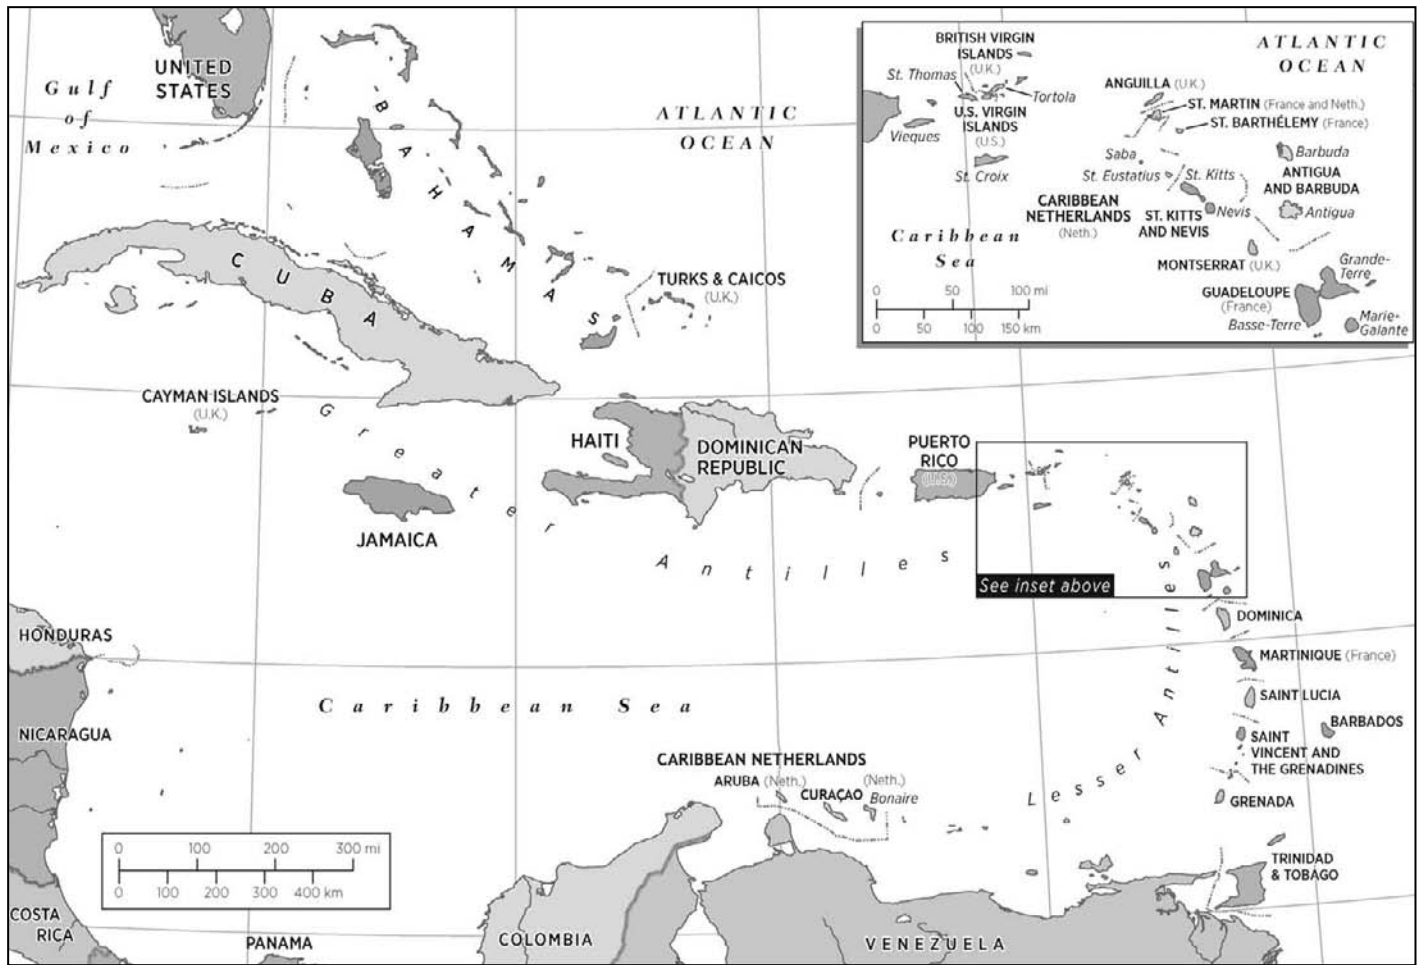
Gulf of Mexico

UNITED STATES

BAHAMAS

ATLANTIC OCEAN

CUBA

TURKS & CAICOS (U.K.)

CAYMAN ISLANDS (U.K.)

Greater Antilles

HAITI

DOMINICAN REPUBLIC

PUERTO RICO (U.S.)

JAMAICA

See inset above

BRITISH VIRGIN ISLANDS (U.K.)

St. Thomas

Tortola

U.S. VIRGIN ISLANDS (U.S.)

Vieques

St. Croix

ATLANTIC OCEAN

ANGUILLA (U.K.)

ST. MARTIN (France and Neth.)

ST. BARTHÉLEMY (France)

Saba

St. Eustatius

St. Kitts

Barbuda

ANTIGUA AND BARBUDA

Antigua

CARIBBEAN NETHERLANDS (Neth.)

ST. KITTS AND NEVIS

Nevis

Caribbean Sea

MONTSERRAT (U.K.)

Grande-Terre

GUADELOUPE (France)

Basse-Terre

Marie-Galante

0 50 100 mi
0 50 100 150 km

HONDURAS

DOMINICA

MARTINIQUE (France)

NICARAGUA

Caribbean Sea

SAINT LUCIA

BARBADOS

SAINT VINCENT AND THE GRENADINES

CARIBBEAN NETHERLANDS

ARUBA (Neth.)

CURAÇAO (Neth.)

Bonaire

Lesser Antilles

GRENADA

0 100 200 300 mi
0 100 200 300 400 km

TRINIDAD & TOBAGO

COSTA RICA

PANAMA

COLOMBIA

VENEZUELA